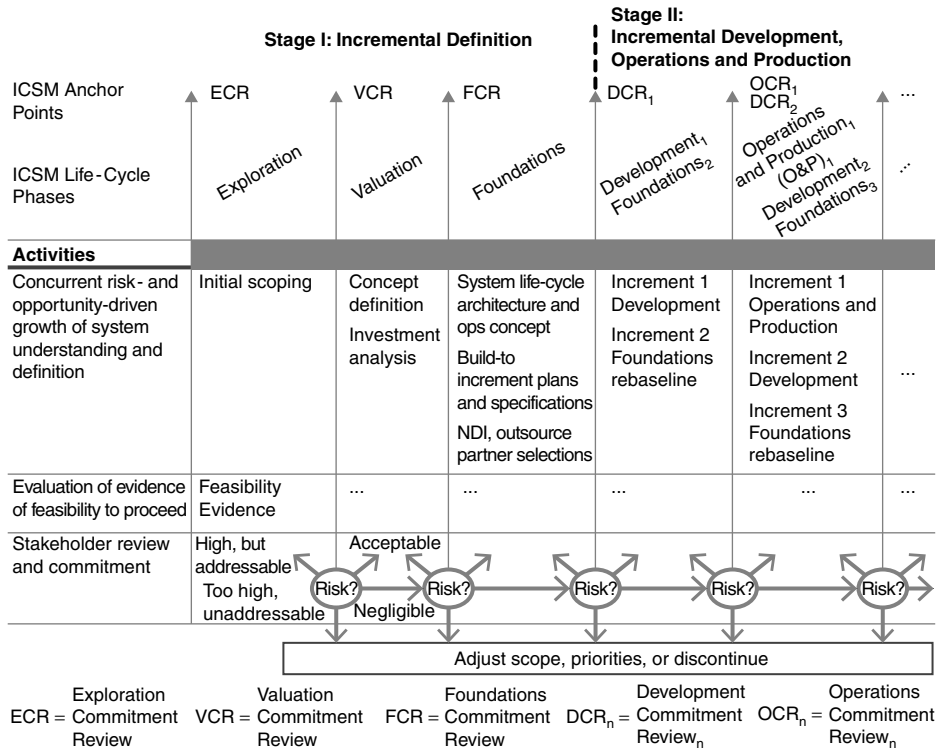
Stage I: Incremental Definition

Stage II: Incremental Development, Operations and Production

ICSM Anchor Points

ECR

VCR

FCR

$DCR_1$

$OCR_1$ $DCR_2$

...

ICSM Life-Cycle Phases

Exploration

Valuation

Foundations

$Development_1$ $Foundations_2$

Operations and $Production_1$ $(O\&P)_1$ $Development_2$ $Foundations_3$

...

Activities

| | | | | | | |
|---|---|---|---|---|---|---|
| Concurrent risk- and opportunity-driven growth of system understanding and definition | Initial scoping | Concept definition Investment analysis | System life-cycle architecture and ops concept Build-to increment plans and specifications NDI, outsource partner selections | Increment 1 Development Increment 2 Foundations rebaseline | Increment 1 Operations and Production Increment 2 Development Increment 3 Foundations rebaseline | ... |
| Evaluation of evidence of feasibility to proceed | Feasibility Evidence | ... | ... | ... | ... | ... |
| Stakeholder review and commitment | High, but addressable Too high, unaddressable | Acceptable Negligible | | | | |

Risk?

Risk?

Risk?

Risk?

Risk?

Adjust scope, priorities, or discontinue

ECR = Exploration Commitment Review

VCR = Valuation Commitment Review

FCR = Foundations Commitment Review

$DCR_n$ = Development Commitment $Review_n$

$OCR_n$ = Operations Commitment $Review_n$